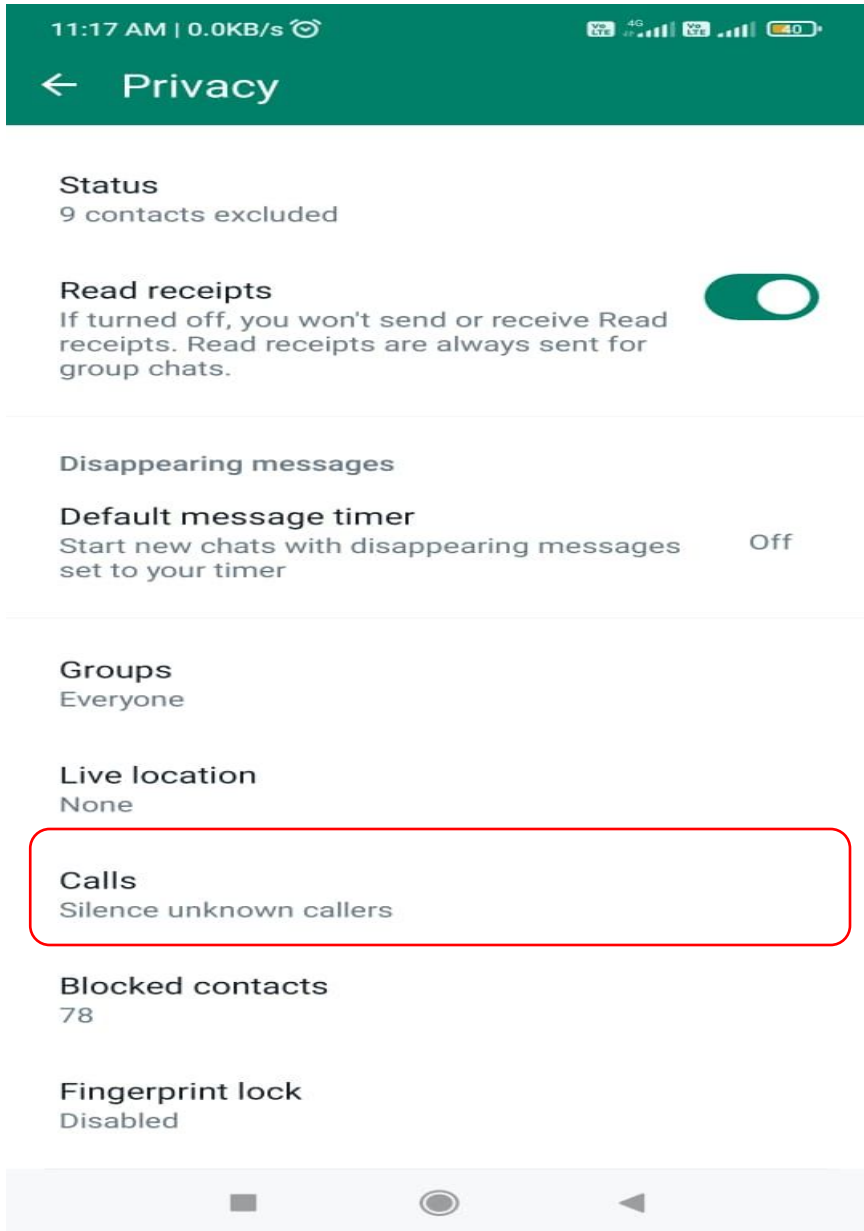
11:17 AM | 0.0KB/s

Vo LTE 4G Vo LTE 40

← Privacy

Status
9 contacts excluded

Read receipts
If turned off, you won't send or receive Read receipts. Read receipts are always sent for group chats.

Disappearing messages

Default message timer
Start new chats with disappearing messages set to your timer
Off

Groups
Everyone

Live location
None

Calls
Silence unknown callers

Blocked contacts
78

Fingerprint lock
Disabled